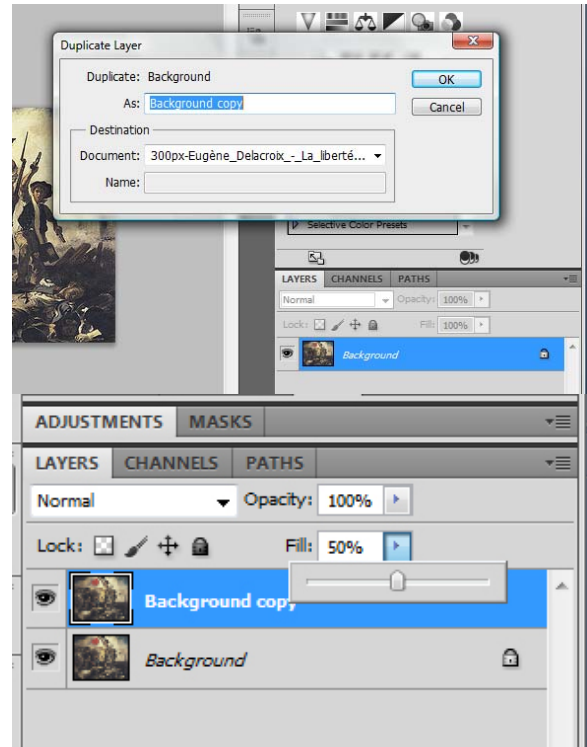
Duplicate Layer

Duplicate: Background

As: Background copy

OK

Cancel

Destination

Document: 300px-Eugène_Delacroix_-_La_liberté...

Name:

Selective Color Presets

LAYERS CHANNELS PATHS

Normal

Opacity: 100%

Lock:

Fill: 100%

Background

ADJUSTMENTS MASKS

LAYERS CHANNELS PATHS

Normal

Opacity: 100%

Lock:

Fill: 50%

Background copy

Background